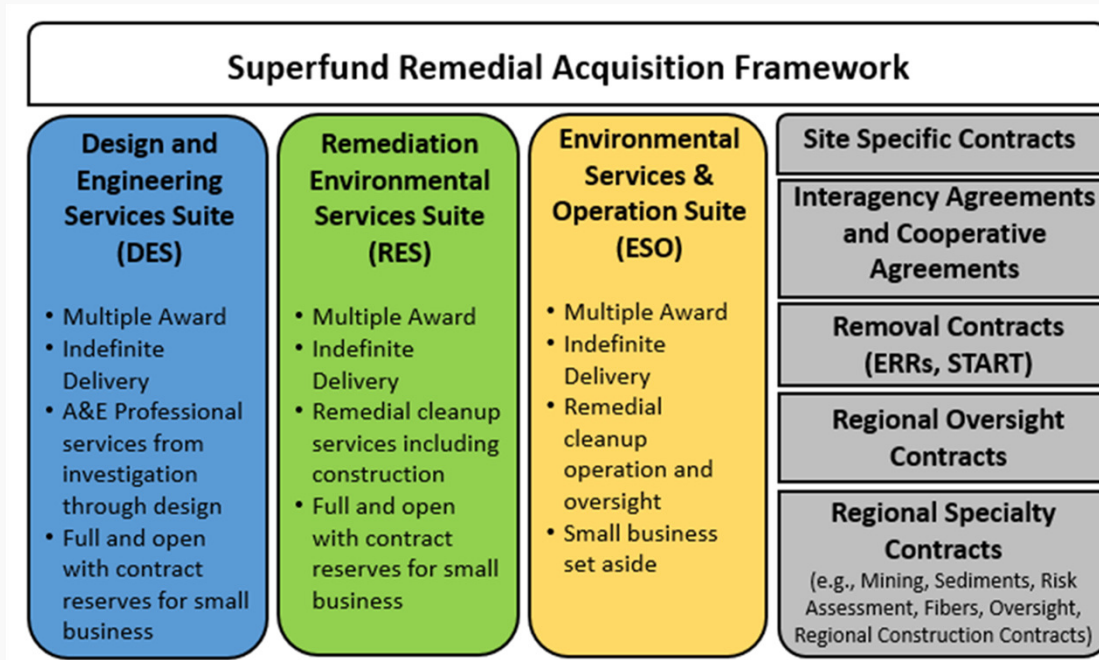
Superfund Remedial Acquisition Framework

Design and Engineering Services Suite (DES)

- Multiple Award
- Indefinite Delivery
- A&E Professional services from investigation through design
- Full and open with contract reserves for small business

Remediation Environmental Services Suite (RES)

- Multiple Award
- Indefinite Delivery
- Remedial cleanup services including construction
- Full and open with contract reserves for small business

Environmental Services & Operation Suite (ESO)

- Multiple Award
- Indefinite Delivery
- Remedial cleanup operation and oversight
- Small business set aside

Site Specific Contracts

Interagency Agreements and Cooperative Agreements

Removal Contracts (ERRs, START)

Regional Oversight Contracts

Regional Specialty Contracts
(e.g., Mining, Sediments, Risk Assessment, Fibers, Oversight, Regional Construction Contracts)